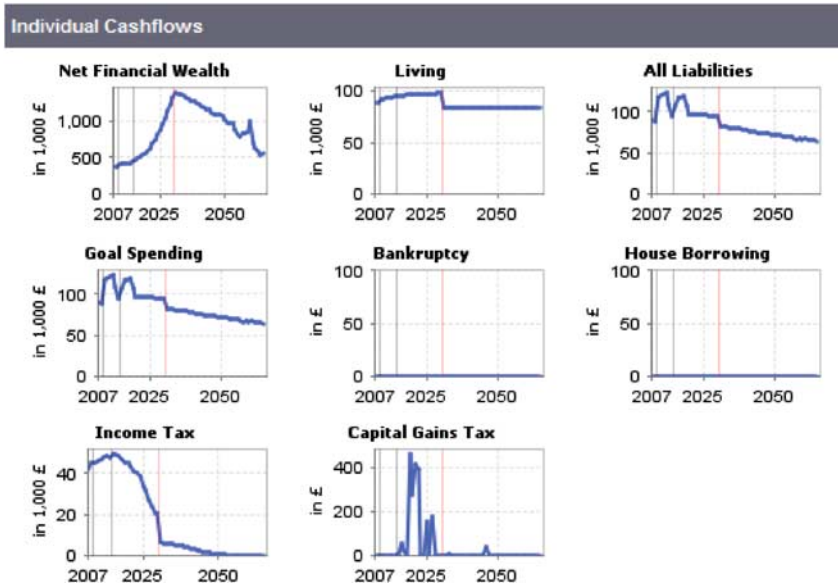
Individual Cashflows

Net Financial Wealth
in 1,000 £
1,000
500
0
2007 2025 2050

Living
in 1,000 £
100
50
0
2007 2025 2050

All Liabilities
in 1,000 £
100
50
0
2007 2025 2050

Goal Spending
in 1,000 £
100
50
0
2007 2025 2050

Bankruptcy
in £
100
50
0
2007 2025 2050

House Borrowing
in £
100
50
0
2007 2025 2050

Income Tax
in 1,000 £
40
20
0
2007 2025 2050

Capital Gains Tax
in £
400
200
0
2007 2025 2050